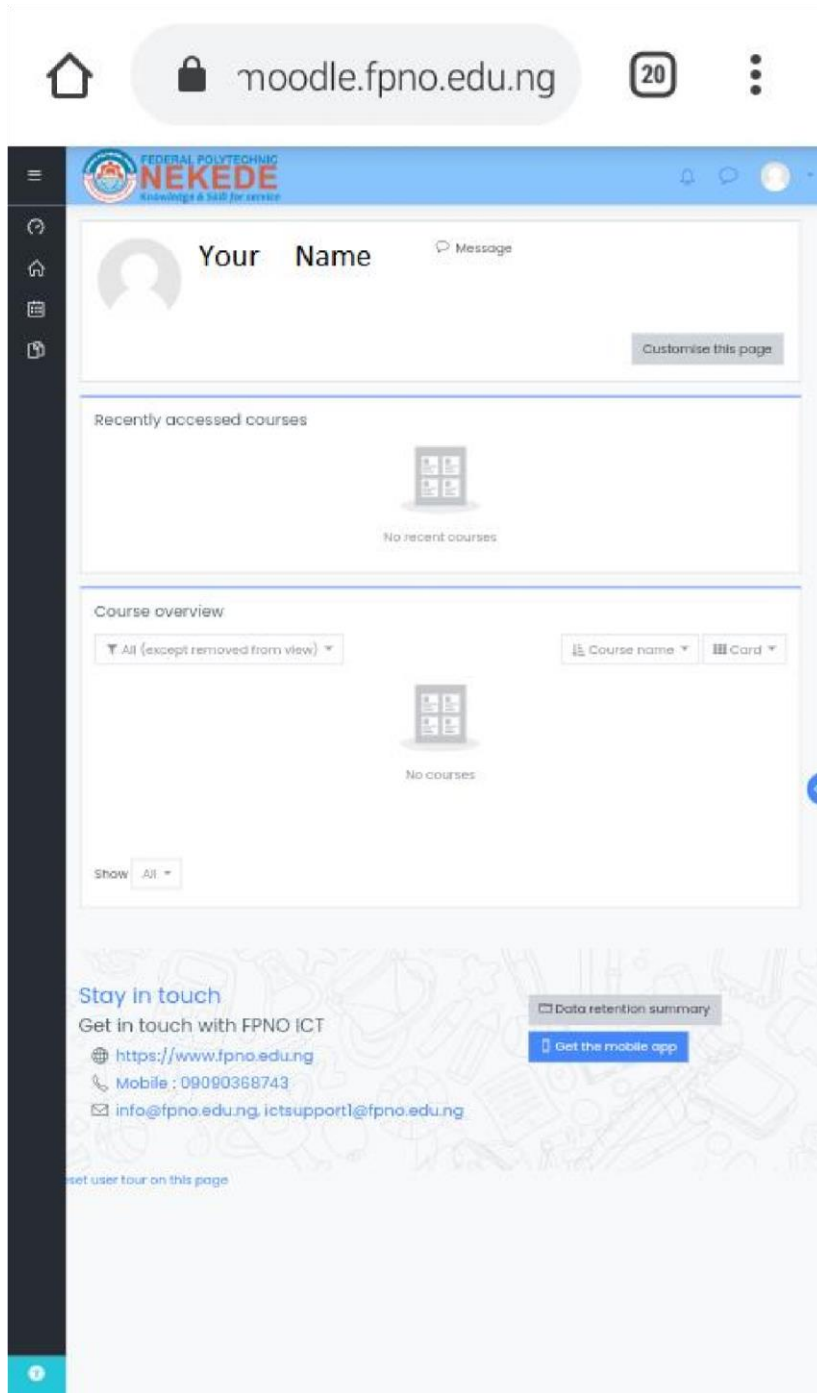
moodle.fpno.edu.ng

20

FEDERAL POLYTECHNIC
NEKEDE
Knowledge & Skill for service

Your Name

Message

Customise this page

Recently accessed courses

No recent courses

Course overview

All (except removed from view)

Course name

Card

No courses

Show All

Stay in touch
Get in touch with FPNO ICT
https://www.fpno.edu.ng
Mobile : 09090368743
info@fpno.edu.ng, ictsupport1@fpno.edu.ng

Data retention summary

Get the mobile app

set user tour on this page